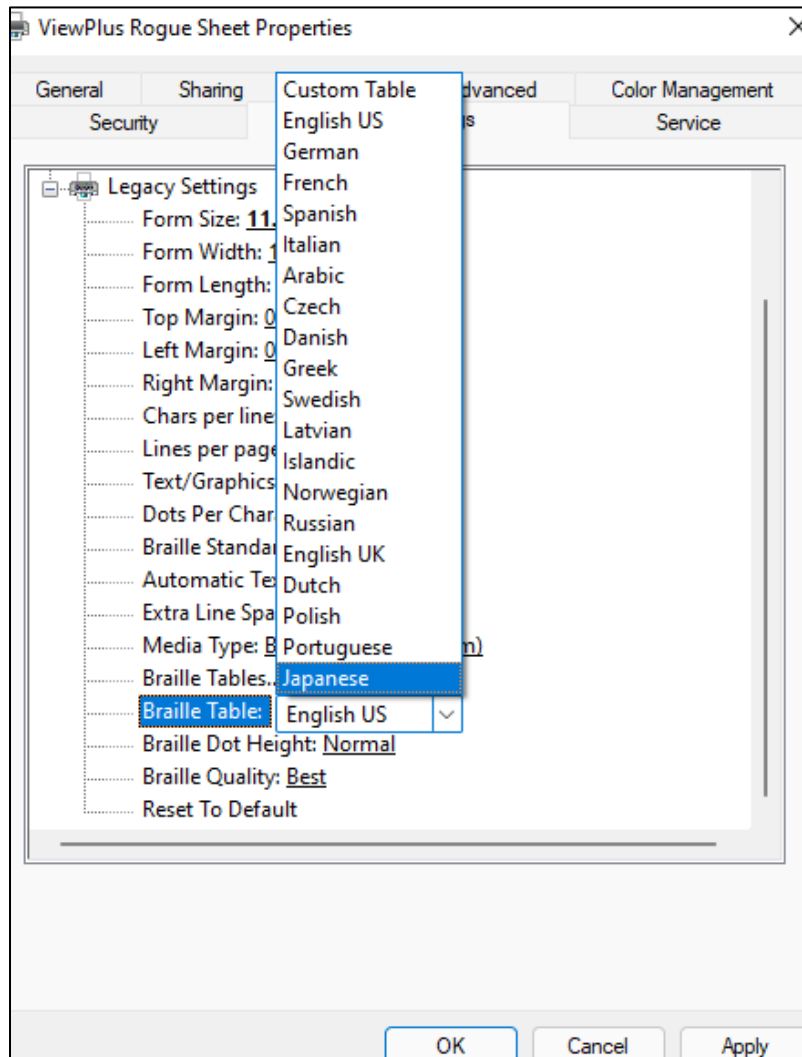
ViewPlus Rogue Sheet Properties

General | Sharing | dvanced | Color Management
Security | s | Service

Custom Table
English US
German
French
Spanish
Italian
Arabic
Czech
Danish
Greek
Swedish
Latvian
Islandic
Norwegian
Russian
English UK
Dutch
Polish
Portuguese
Japanese

Legacy Settings
Form Size: 11.
Form Width: 1
Form Length:
Top Margin: 0
Left Margin: 0
Right Margin:
Chars per line
Lines per page
Text/Graphics
Dots Per Char
Braille Standar
Automatic Te
Extra Line Spa
Media Type: B m)
Braille Tables..
Braille Table: English US
Braille Dot Height: Normal
Braille Quality: Best
Reset To Default

OK Cancel Apply